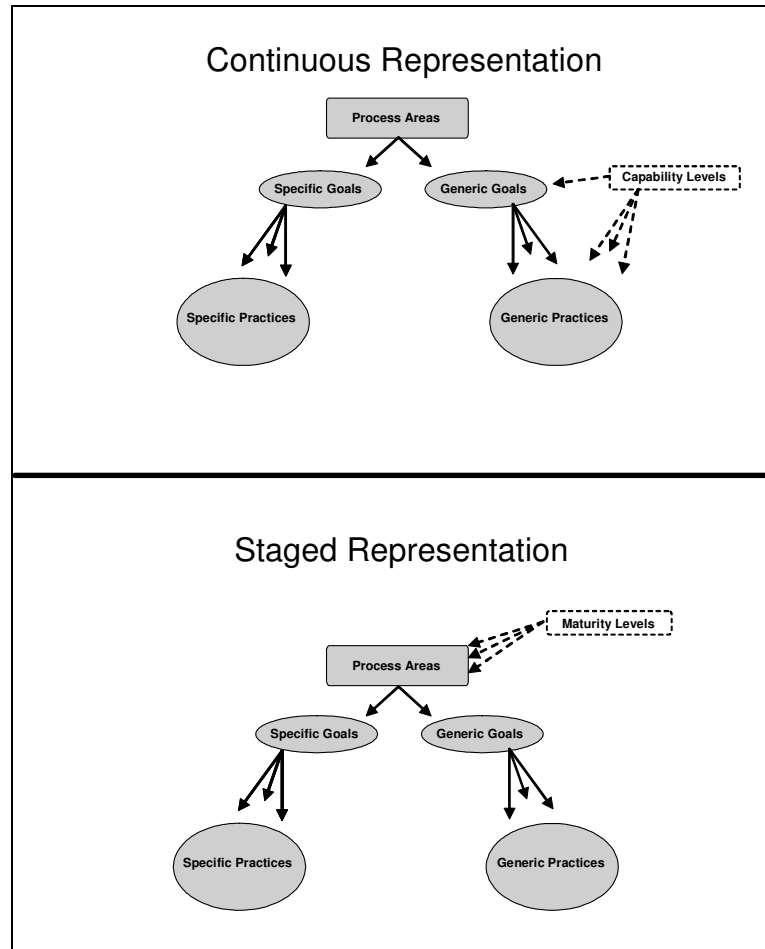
Continuous Representation

Process Areas

Specific Goals

Generic Goals

Capability Levels

Specific Practices

Generic Practices

Staged Representation

Maturity Levels

Process Areas

Specific Goals

Generic Goals

Specific Practices

Generic Practices